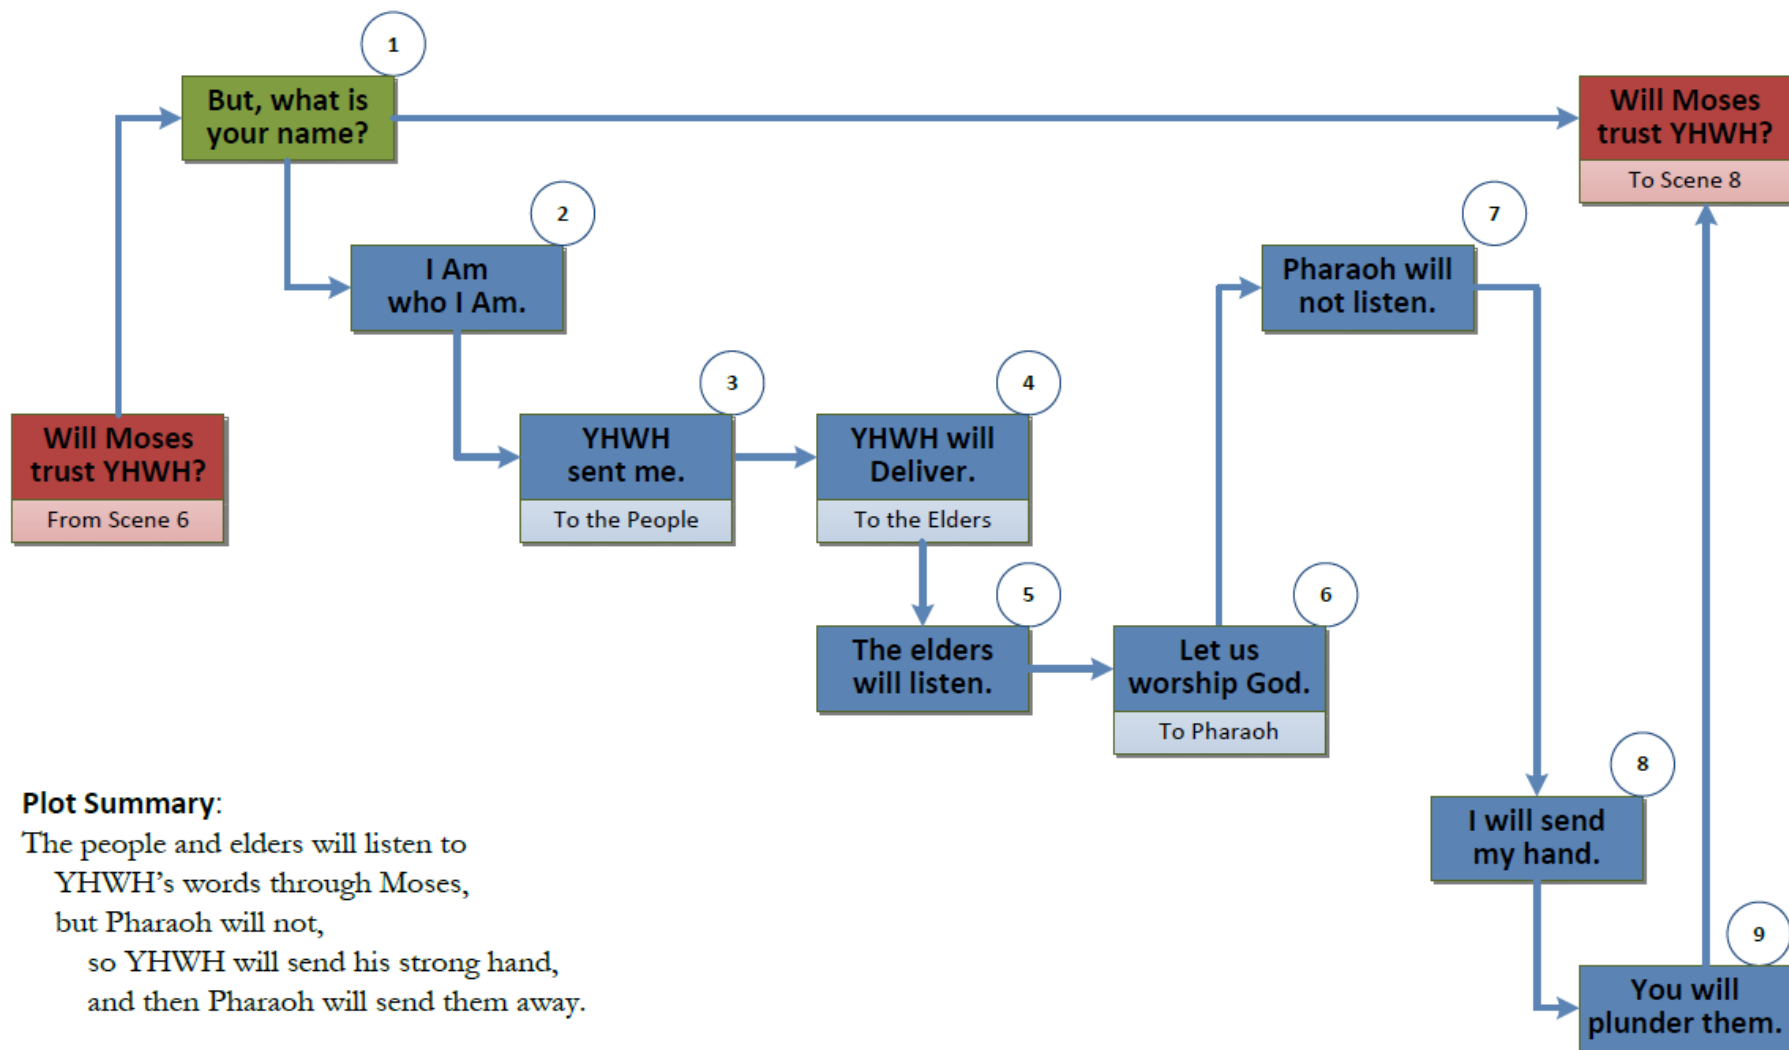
Will Moses trust YHWH?
From Scene 6

1
But, what is your name?

Will Moses trust YHWH?
To Scene 8

2
I Am who I Am.

3
YHWH sent me.
To the People

4
YHWH will Deliver.
To the Elders

5
The elders will listen.

6
Let us worship God.
To Pharaoh

7
Pharaoh will not listen.

8
I will send my hand.

9
You will plunder them.

**Plot Summary**:
The people and elders will listen to YHWH's words through Moses, but Pharaoh will not, so YHWH will send his strong hand, and then Pharaoh will send them away.